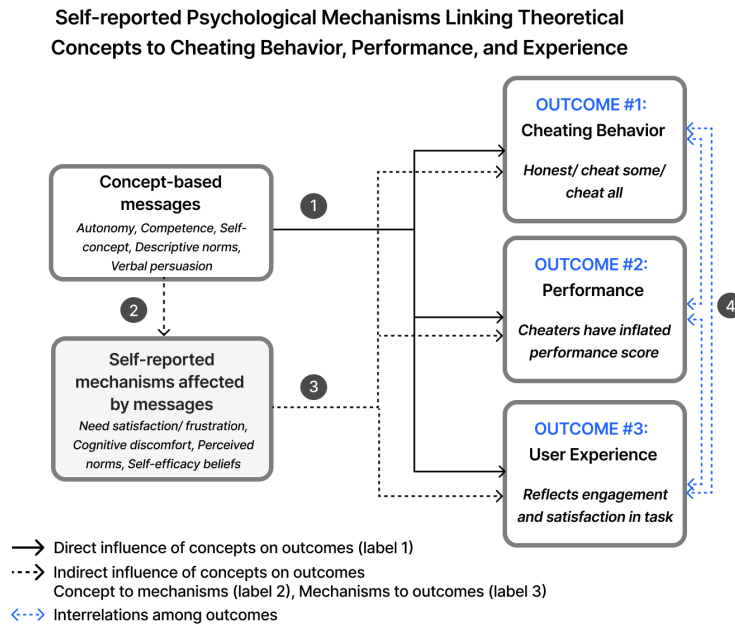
Self-reported Psychological Mechanisms Linking Theoretical Concepts to Cheating Behavior, Performance, and Experience

Concept-based messages
Autonomy, Competence, Self-concept, Descriptive norms, Verbal persuasion

1

2

Self-reported mechanisms affected by messages
Need satisfaction/ frustration, Cognitive discomfort, Perceived norms, Self-efficacy beliefs

3

OUTCOME #1:
Cheating Behavior
Honest/ cheat some/ cheat all

OUTCOME #2:
Performance
Cheaters have inflated performance score

OUTCOME #3:
User Experience
Reflects engagement and satisfaction in task

4

Direct influence of concepts on outcomes (label 1)
Indirect influence of concepts on outcomes
Concept to mechanisms (label 2), Mechanisms to outcomes (label 3)
Interrelations among outcomes